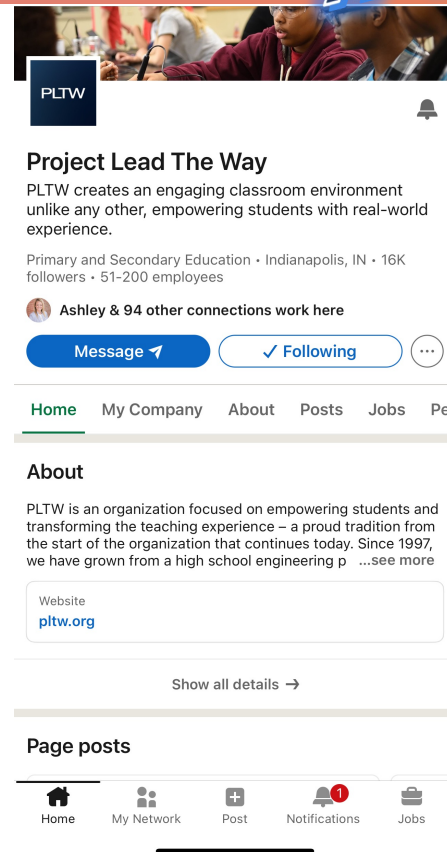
PLTW

Project Lead The Way

PLTW creates an engaging classroom environment unlike any other, empowering students with real-world experience.

Primary and Secondary Education • Indianapolis, IN • 16K followers • 51-200 employees

Ashley & 94 other connections work here

Message

✓ Following

Home My Company About Posts Jobs Pe

About

PLTW is an organization focused on empowering students and transforming the teaching experience – a proud tradition from the start of the organization that continues today. Since 1997, we have grown from a high school engineering p ...see more

Website
pltw.org

Show all details →

Page posts

Home My Network Post 1 Notifications Jobs